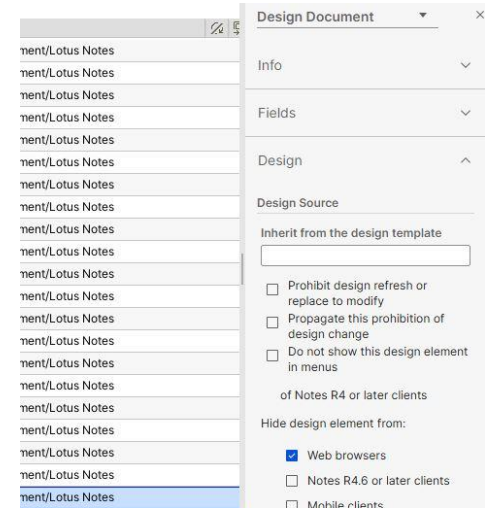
nent/Lotus Notes
nent/Lotus Notes
nent/Lotus Notes
nent/Lotus Notes
nent/Lotus Notes
nent/Lotus Notes
nent/Lotus Notes
nent/Lotus Notes
nent/Lotus Notes
nent/Lotus Notes
nent/Lotus Notes
nent/Lotus Notes
nent/Lotus Notes
nent/Lotus Notes
nent/Lotus Notes
nent/Lotus Notes
nent/Lotus Notes
nent/Lotus Notes
nent/Lotus Notes
nent/Lotus Notes
nent/Lotus Notes

Design Document

Info

Fields

Design

Design Source

Inherit from the design template

Prohibit design refresh or replace to modify

Propagate this prohibition of design change

Do not show this design element in menus

of Notes R4 or later clients

Hide design element from:

Web browsers

Notes R4.6 or later clients

Mobile clients